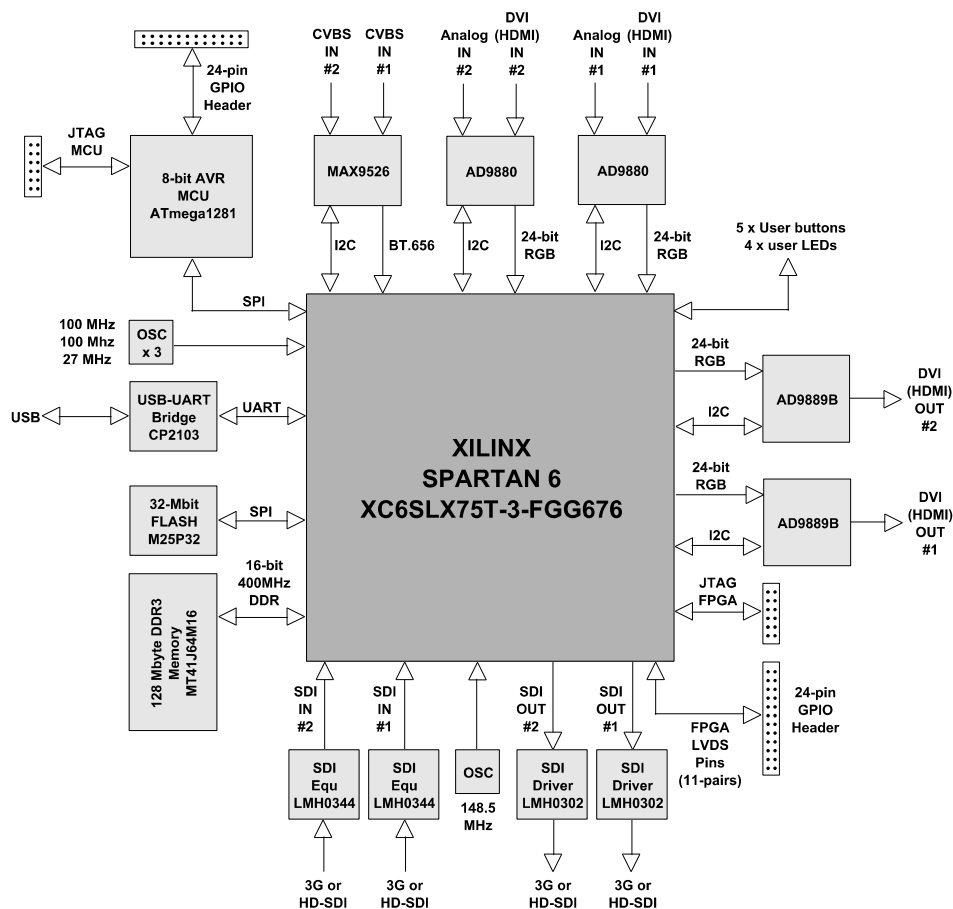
24-pin GPIO Header

JTAG MCU

8-bit AVR MCU ATmega1281

CVBS IN #2

CVBS IN #1

MAX9526

I2C

BT.656

Analog IN #2

DVI (HDMI) IN #2

AD9880

I2C

24-bit RGB

Analog IN #1

DVI (HDMI) IN #1

AD9880

I2C

24-bit RGB

5 x User buttons
4 x user LEDs

SPI

100 MHz
100 Mhz
27 MHz

OSC x 3

USB

USB-UART Bridge CP2103

UART

XILINX
SPARTAN 6
XC6SLX75T-3-FGG676

24-bit RGB

I2C

AD9889B

DVI (HDMI) OUT #2

24-bit RGB

I2C

AD9889B

DVI (HDMI) OUT #1

32-Mbit FLASH M25P32

SPI

16-bit 400MHz DDR

128 Mbyte DDR3 Memory MT41J64M16

JTAG FPGA

24-pin GPIO Header

FPGA LVDS Pins (11-pairs)

SDI IN #2

SDI IN #1

SDI OUT #2

SDI OUT #1

SDI Equ LMH0344

SDI Equ LMH0344

OSC

148.5 MHz

SDI Driver LMH0302

SDI Driver LMH0302

3G or HD-SDI

3G or HD-SDI

3G or HD-SDI

3G or HD-SDI